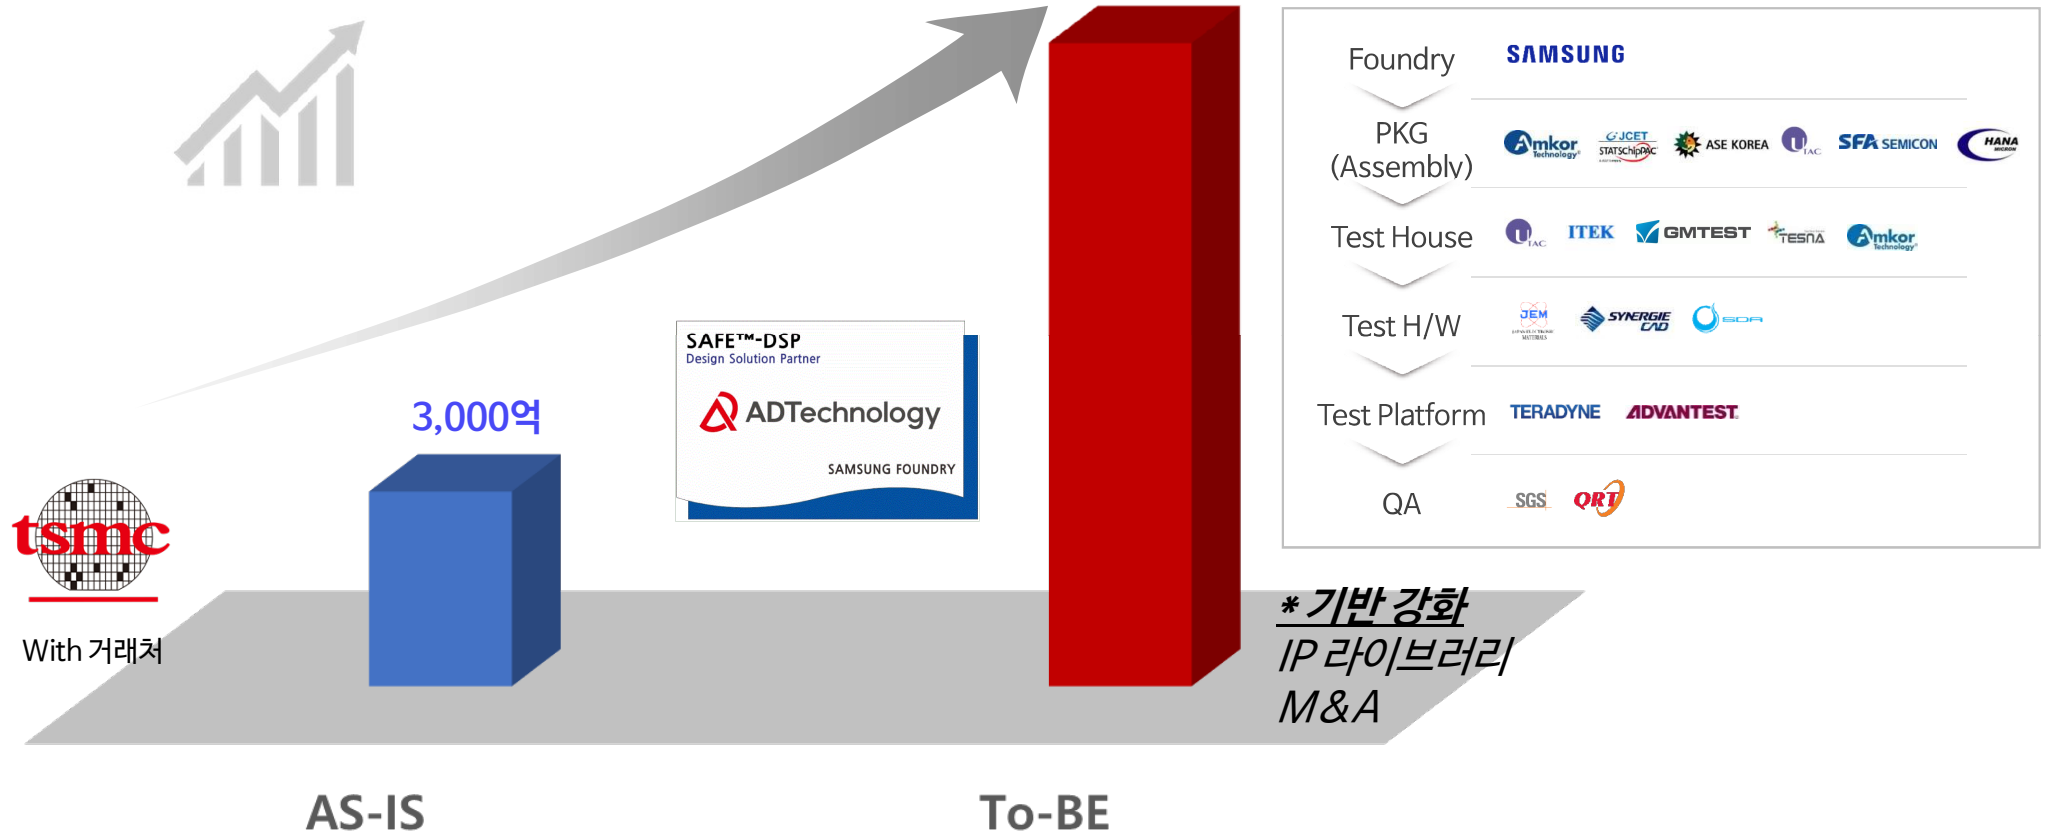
3,000억

SAFE™-DSP
Design Solution Partner
ADTechnology
SAMSUNG FOUNDRY

tsmc
With 거래처

Foundry
SAMSUNG
PKG (Assembly)
Amkor Technology
JCET STATSChipPAC
ASE KOREA
U IAC
SFA SEMICON
HANA MICRON
Test House
U IAC
ITEK
GMTEST
TESNA
Amkor Technology
Test H/W
JEM
SYNERGIE CAD
SDA
Test Platform
TERADYNE
ADVANTEST
QA
SGS
QRT

* 기반 강화
IP 라이브러리
M&A

AS-IS
To-BE